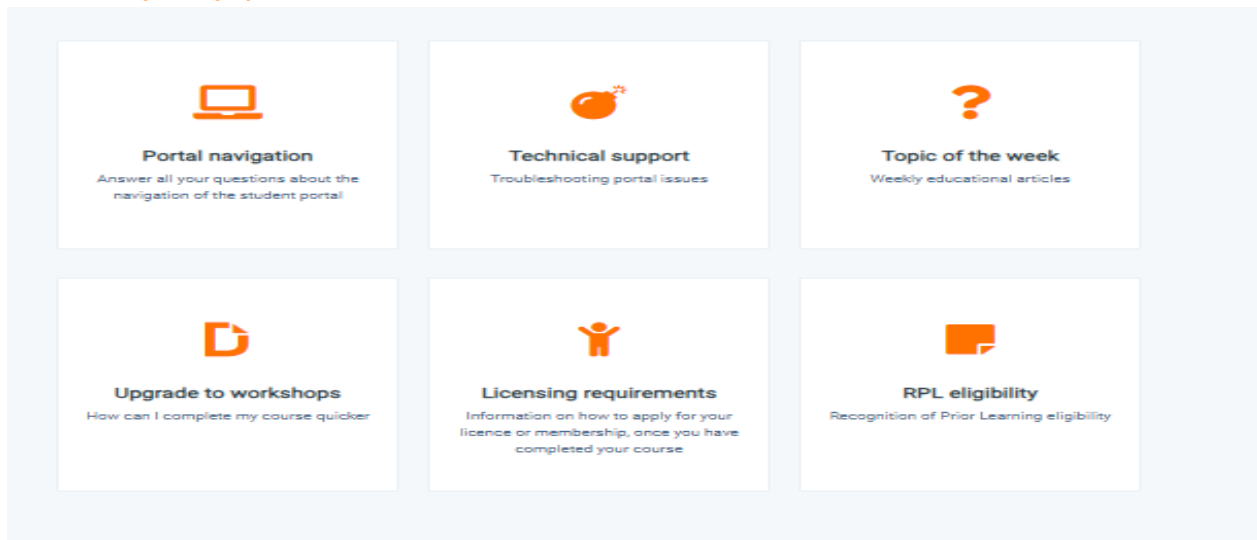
Portal navigation
Answer all your questions about the navigation of the student portal

Technical support
Troubleshooting portal issues

?

Topic of the week
Weekly educational articles

Upgrade to workshops
How can I complete my course quicker

Licensing requirements
Information on how to apply for your licence or membership, once you have completed your course

RPL eligibility
Recognition of Prior Learning eligibility